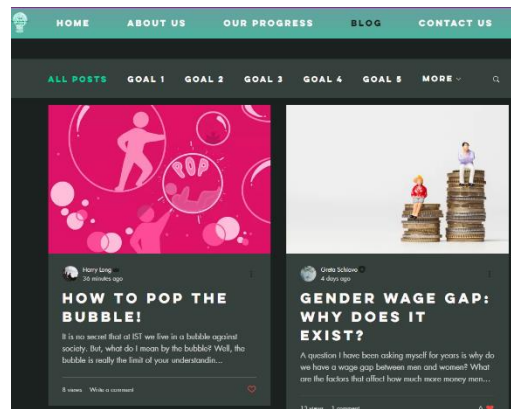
HOME ABOUT US OUR PROGRESS BLOG CONTACT US

ALL POSTS GOAL 1 GOAL 2 GOAL 3 GOAL 4 GOAL 5 MORE

POP

Harry Long
36 minutes ago

HOW TO POP THE BUBBLE!

It is no secret that at IST we live in a bubble against society. But, what do I mean by the bubble? Well, the bubble is really the limit of your understandin...

8 views Write a comment

Greta Schiavo
4 days ago

GENDER WAGE GAP: WHY DOES IT EXIST?

A question I have been asking myself for years is why do we have a wage gap between men and women? What are the factors that affect how much more money men...

13 views 1 comment 4